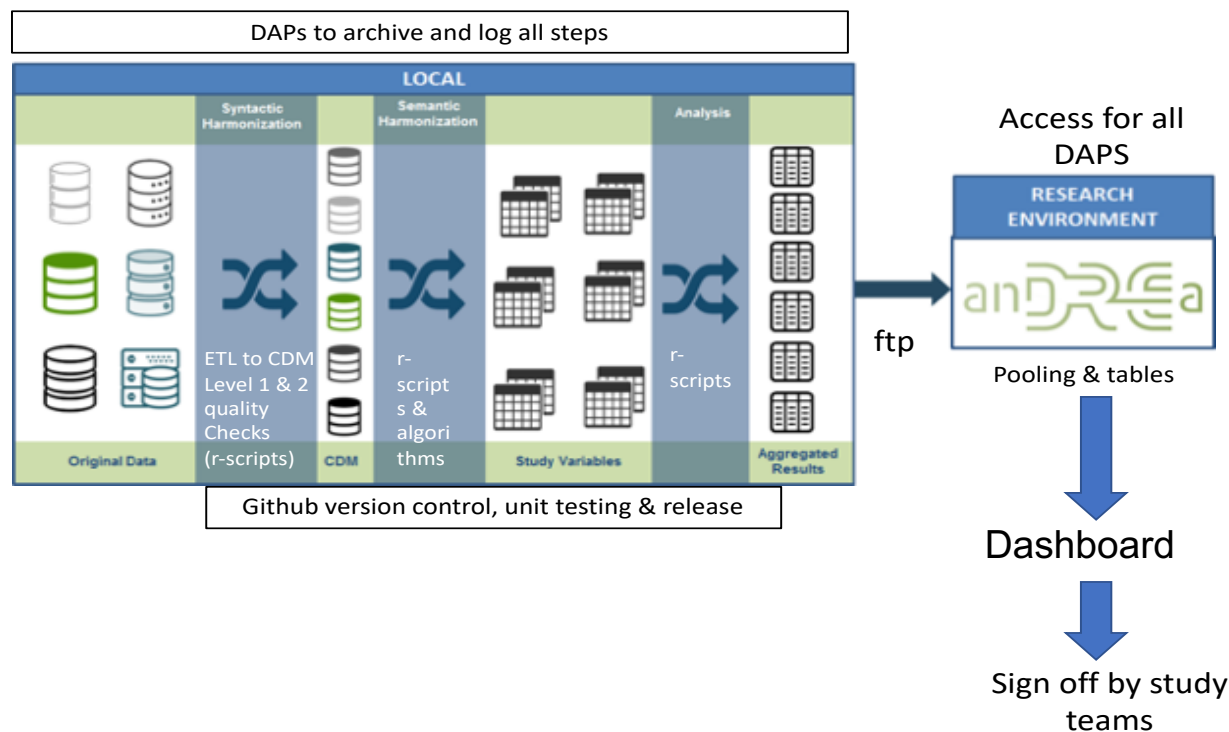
DAPs to archive and log all steps

LOCAL

Syntactic Harmonization

Semantic Harmonization

Analysis

ETL to CDM Level 1 & 2 quality Checks (r-scripts)

r-scripts & algorithms

r-scripts

Original Data

CDM

Study Variables

Aggregated Results

Github version control, unit testing & release

Access for all DAPS

RESEARCH ENVIRONMENT

anDREa

ftp

Pooling & tables

Dashboard

Sign off by study teams